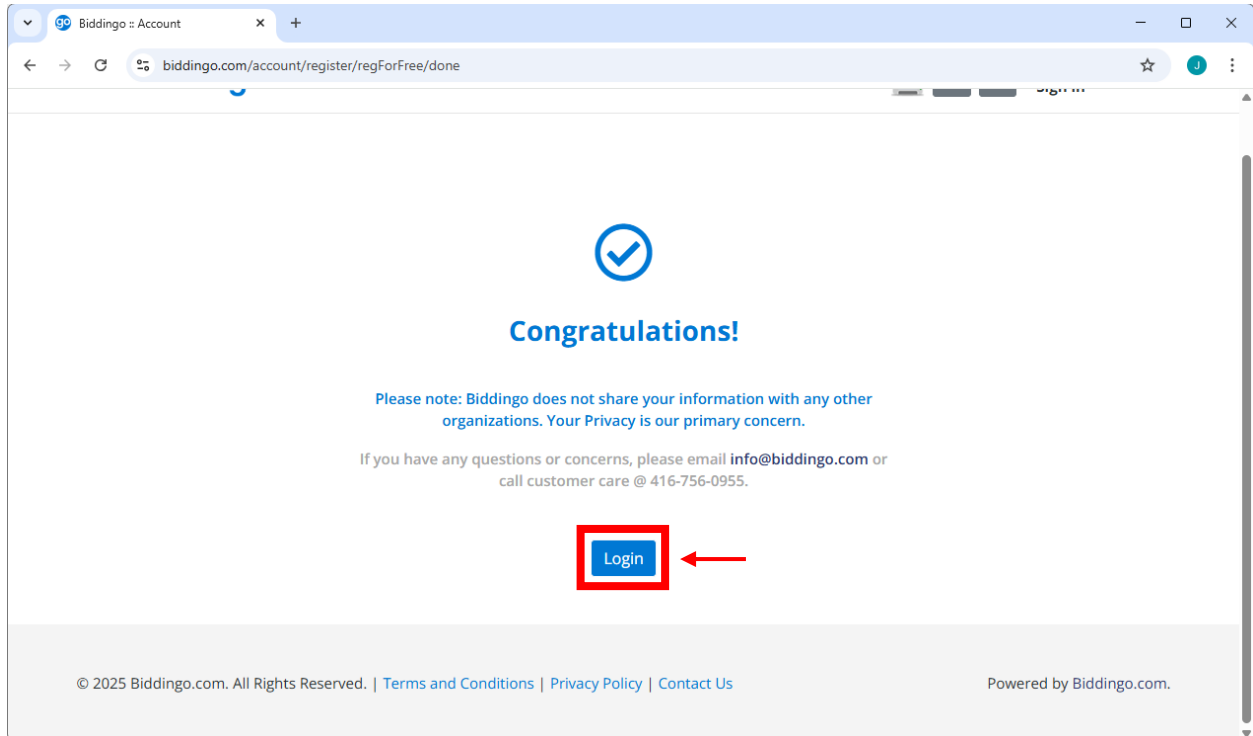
Biddingo :: Account

biddingo.com/account/register/regForFree/done

Sign In

Congratulations!

Please note: Biddingo does not share your information with any other organizations. Your Privacy is our primary concern.

If you have any questions or concerns, please email info@biddingo.com or call customer care @ 416-756-0955.

Login

© 2025 Biddingo.com. All Rights Reserved. | Terms and Conditions | Privacy Policy | Contact Us

Powered by Biddingo.com.